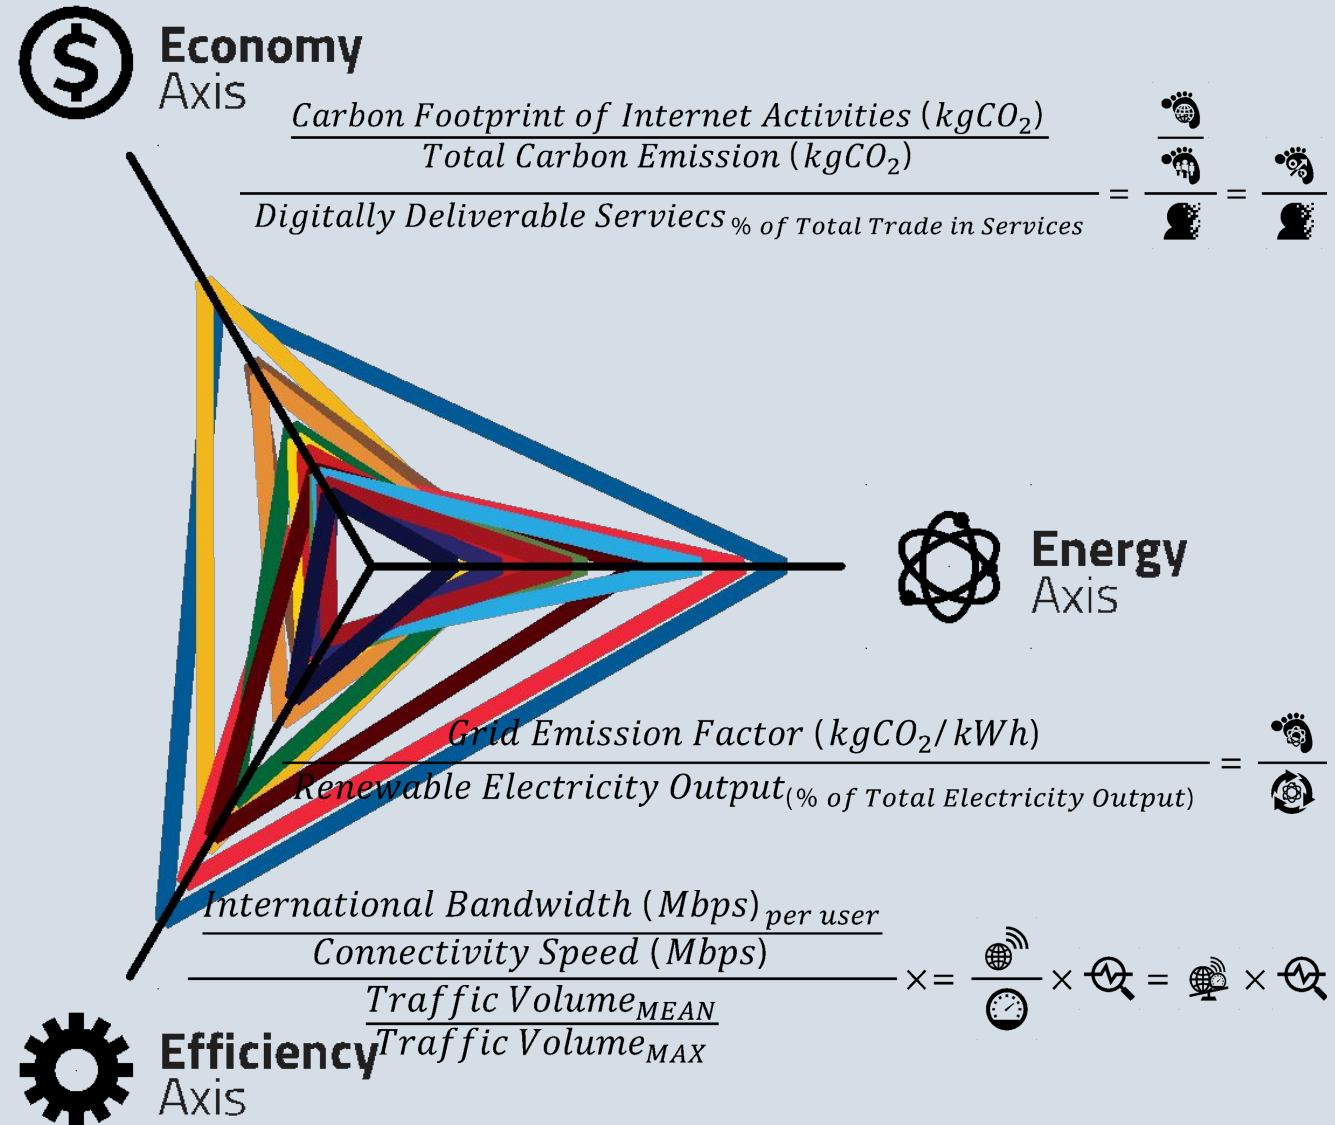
Economy Axis

$\frac{\frac{Carbon\ Footprint\ of\ Internet\ Activities\ (kgCO_2)}{Total\ Carbon\ Emission\ (kgCO_2)}}{Digitally\ Deliverable\ Serviecs_{\%\ of\ Total\ Trade\ in\ Services}} = =$

Energy Axis

$\frac{Grid\ Emission\ Factor\ (kgCO_2/kWh)}{Renewable\ Electricity\ Output_{(\%\ of\ Total\ Electricity\ Output)}} =$

$\frac{\frac{International\ Bandwidth\ (Mbps)_{per\ user}}{Connectivity\ Speed\ (Mbps)}}{\frac{Traffic\ Volume_{MEAN}}{Traffic\ Volume_{MAX}}} \times = \times = \times$

Efficiency Axis